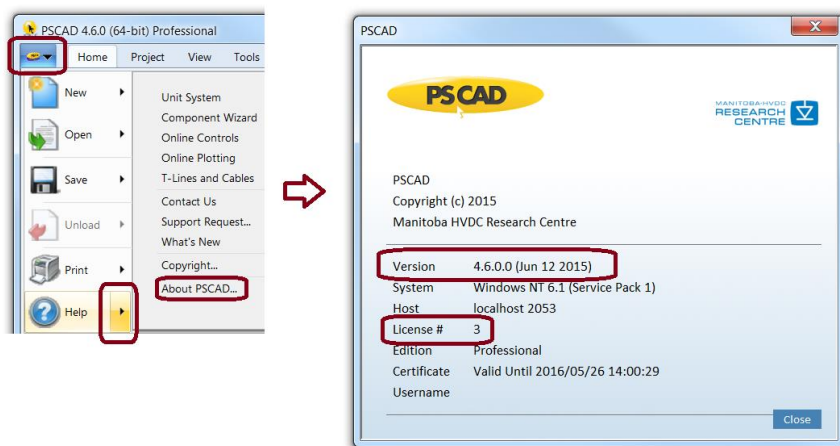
PSCAD 4.6.0 (64-bit) Professional

Home
Project
View
Tools

New
Open
Save
Unload
Print
Help

Unit System
Component Wizard
Online Controls
Online Plotting
T-Lines and Cables
Contact Us
Support Request...
What's New
Copyright...
About PSCAD...

PSCAD

PSCAD

MANITOBA HVDC RESEARCH CENTRE

PSCAD
Copyright (c) 2015
Manitoba HVDC Research Centre

| | |
|---|---|
| Version | 4.6.0.0 (Jun 12 2015) |
| System | Windows NT 6.1 (Service Pack 1) |
| Host | localhost 2053 |
| License # | 3 |
| Edition | Professional |
| Certificate | Valid Until 2016/05/26 14:00:29 |
| Username | |

Close